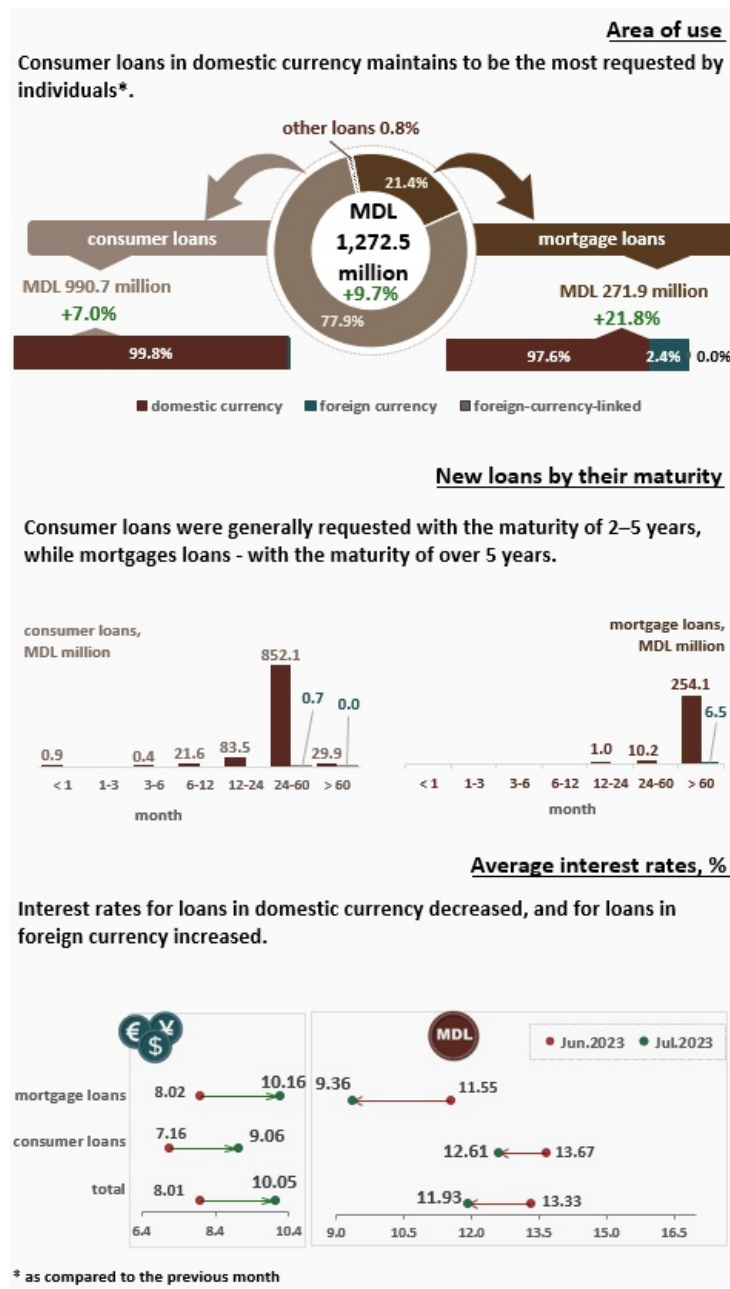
Area of use

Consumer loans in domestic currency maintains to be the most requested by individuals*.

other loans 0.8%

21.4%

MDL 1,272.5 million
+9.7%

77.9%

consumer loans

MDL 990.7 million
+7.0%

99.8%

mortgage loans

MDL 271.9 million
+21.8%

97.6%
2.4%
0.0%

domestic currency
foreign currency
foreign-currency-linked

New loans by their maturity

Consumer loans were generally requested with the maturity of 2–5 years, while mortgages loans - with the maturity of over 5 years.

consumer loans, MDL million

| | < 1 | 1-3 | 3-6 | 6-12 | 12-24 | 24-60 | > 60 |
|---|---|---|---|---|---|---|---|
| | 0.9 | | 0.4 | 21.6 | 83.5 | 852.1 / 0.7 | 29.9 / 0.0 |

month

mortgage loans, MDL million

| | < 1 | 1-3 | 3-6 | 6-12 | 12-24 | 24-60 | > 60 |
|---|---|---|---|---|---|---|---|
| | | | | | 1.0 | 10.2 | 254.1 / 6.5 |

month

Average interest rates, %

Interest rates for loans in domestic currency decreased, and for loans in foreign currency increased.

€ ¥ $

MDL

Jun.2023
Jul.2023

mortgage loans 8.02 10.16 9.36 11.55

consumer loans 7.16 9.06 12.61 13.67

total 8.01 10.05 11.93 13.33

6.4 8.4 10.4

9.0 10.5 12.0 13.5 15.0 16.5

* as compared to the previous month